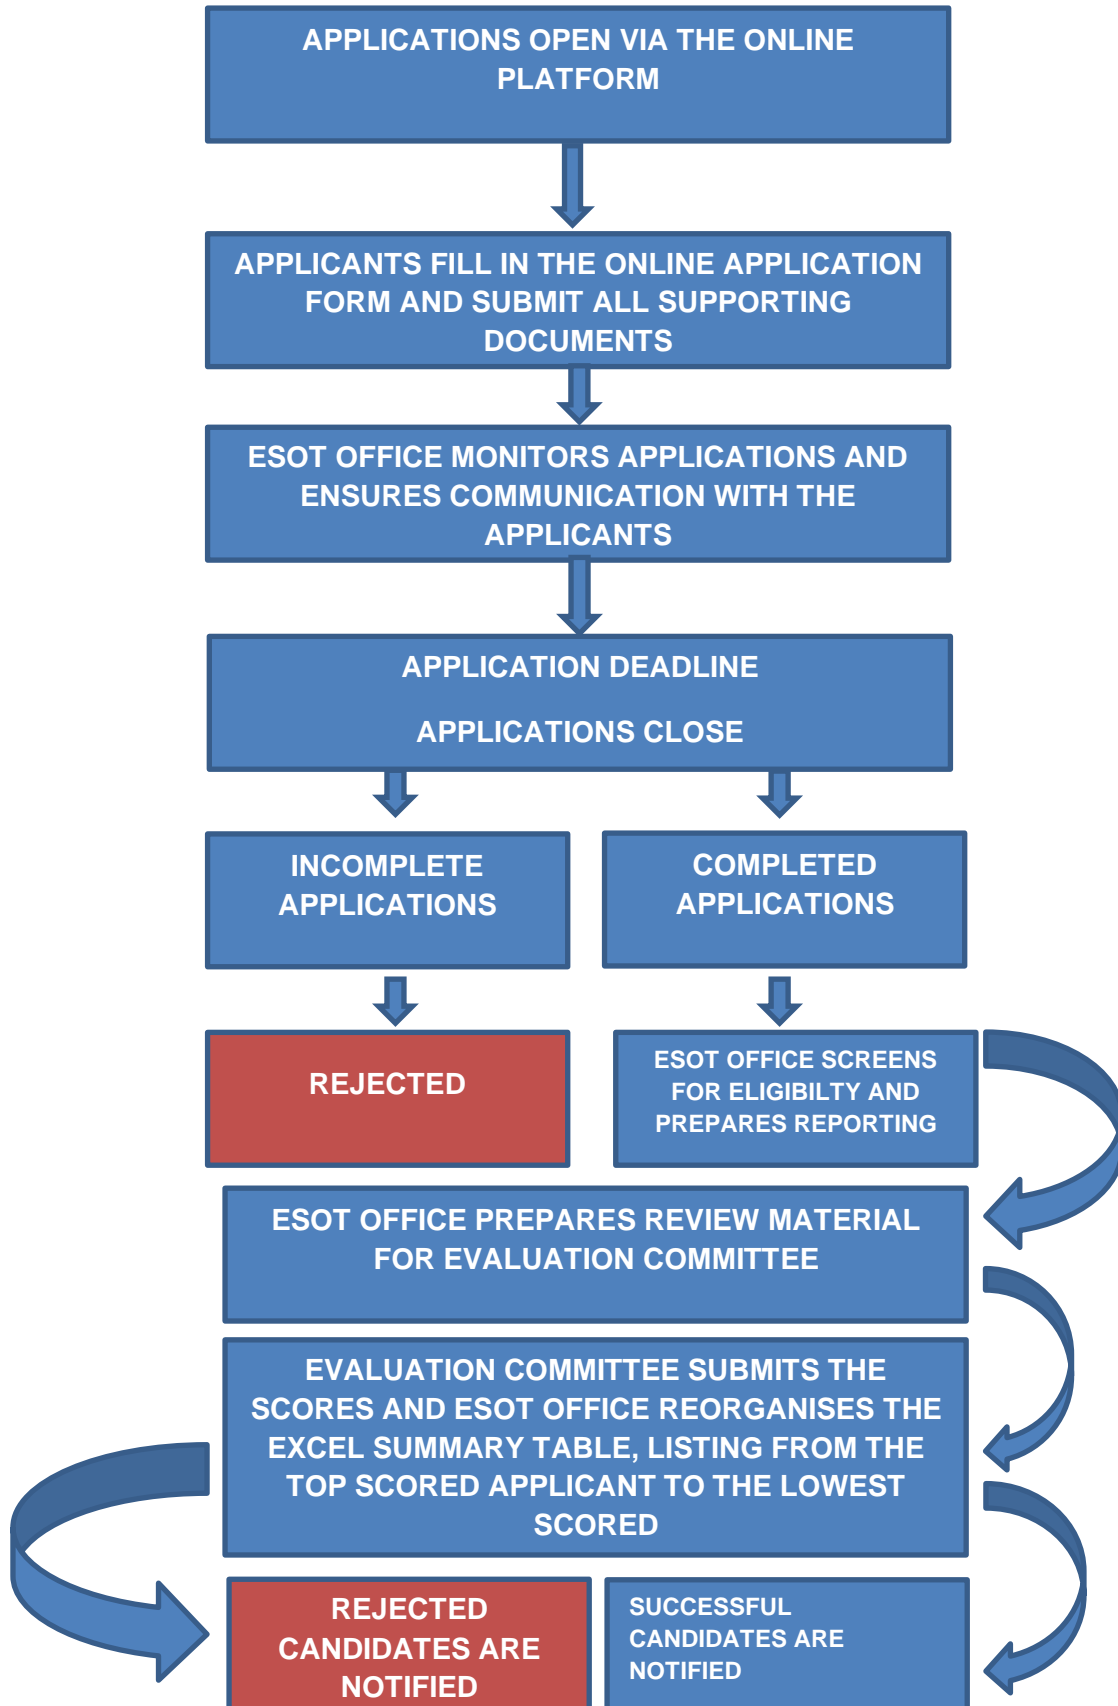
APPLICATIONS OPEN VIA THE ONLINE PLATFORM

APPLICANTS FILL IN THE ONLINE APPLICATION FORM AND SUBMIT ALL SUPPORTING DOCUMENTS

ESOT OFFICE MONITORS APPLICATIONS AND ENSURES COMMUNICATION WITH THE APPLICANTS

APPLICATION DEADLINE

APPLICATIONS CLOSE

INCOMPLETE APPLICATIONS

COMPLETED APPLICATIONS

REJECTED

ESOT OFFICE SCREENS FOR ELIGIBILTY AND PREPARES REPORTING

ESOT OFFICE PREPARES REVIEW MATERIAL FOR EVALUATION COMMITTEE

EVALUATION COMMITTEE SUBMITS THE SCORES AND ESOT OFFICE REORGANISES THE EXCEL SUMMARY TABLE, LISTING FROM THE TOP SCORED APPLICANT TO THE LOWEST SCORED

REJECTED CANDIDATES ARE NOTIFIED

SUCCESSFUL CANDIDATES ARE NOTIFIED